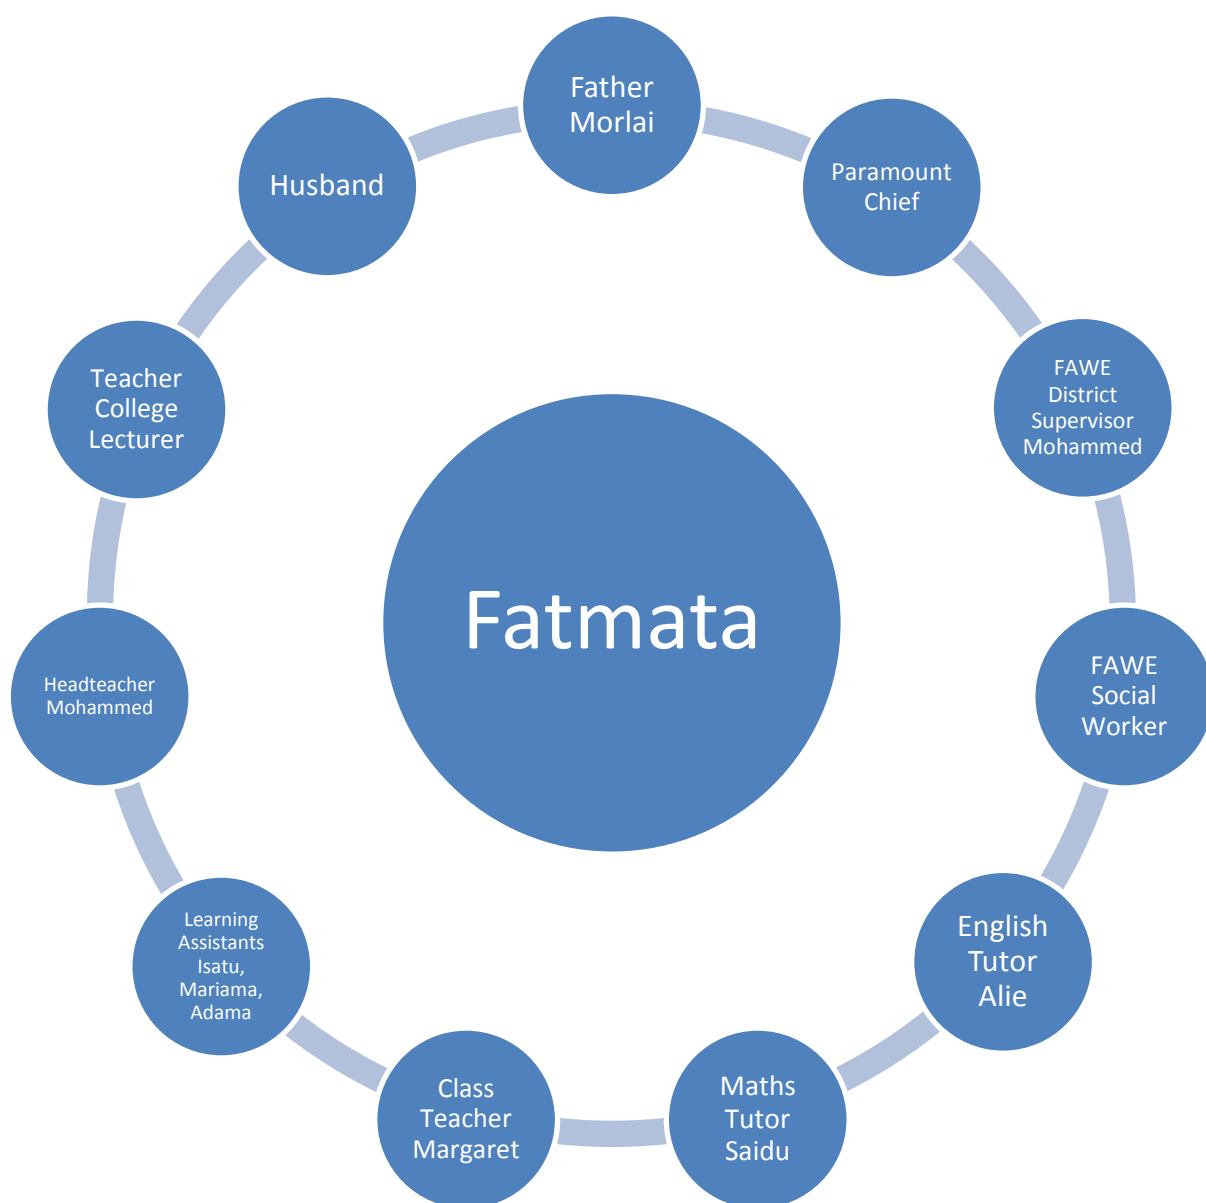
Father Morlai

Paramount Chief

FAWE District Supervisor Mohammed

FAWE Social Worker

English Tutor Alie

Maths Tutor Saidu

Class Teacher Margaret

Learning Assistants Isatu, Mariama, Adama

Headteacher Mohammed

Teacher College Lecturer

Husband

Fatmata